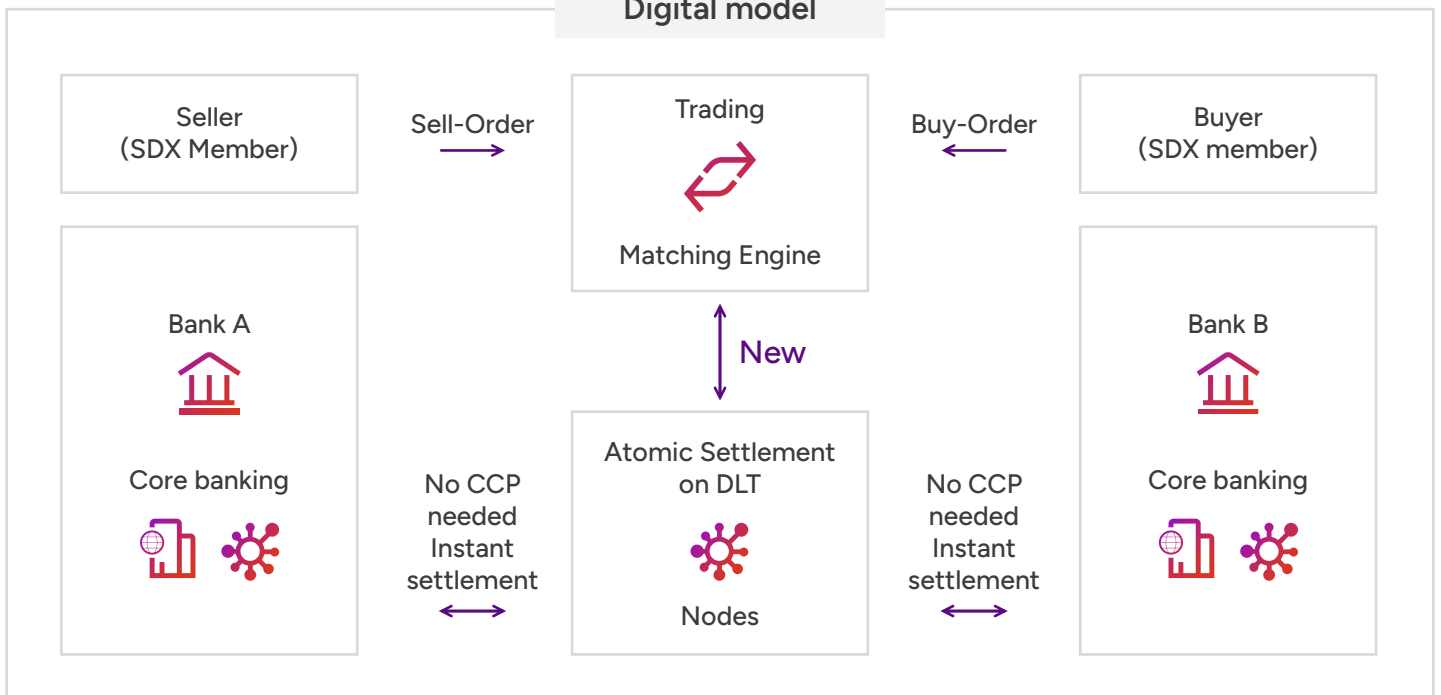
Digital model

Seller
(SDX Member)

Sell-Order

Trading

Matching Engine

Buy-Order

Buyer
(SDX member)

Bank A

Core banking

New

Atomic Settlement on DLT

Nodes

No CCP needed Instant settlement

No CCP needed Instant settlement

Bank B

Core banking